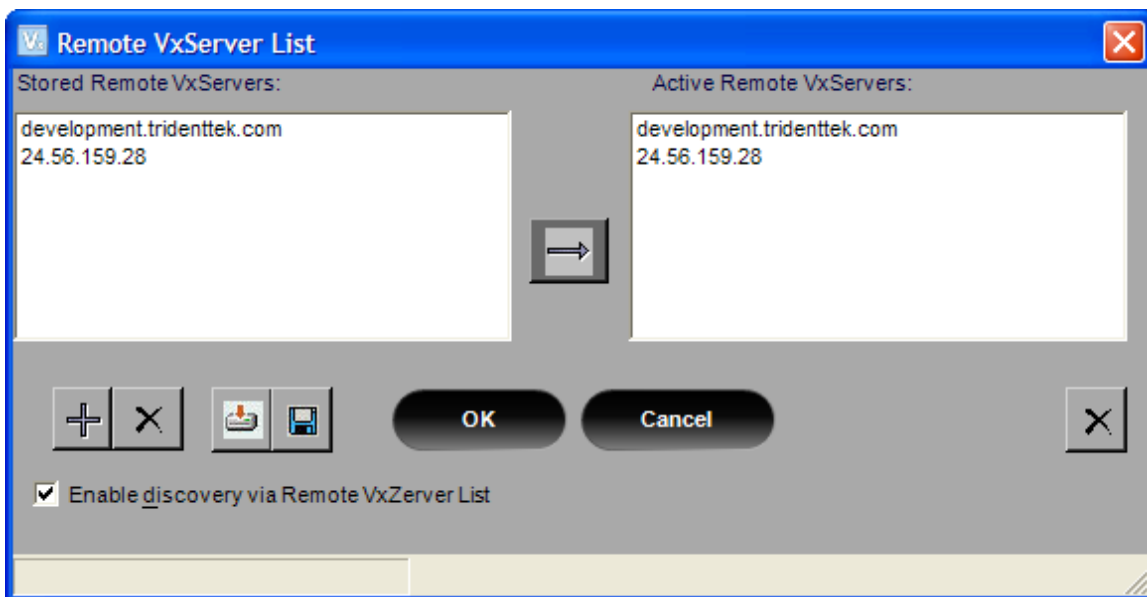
Remote VxServer List

Stored Remote VxServers:

development.tridenttek.com
24.56.159.28

Active Remote VxServers:

development.tridenttek.com
24.56.159.28

OK

Cancel

Enable discovery via Remote VxZerver List